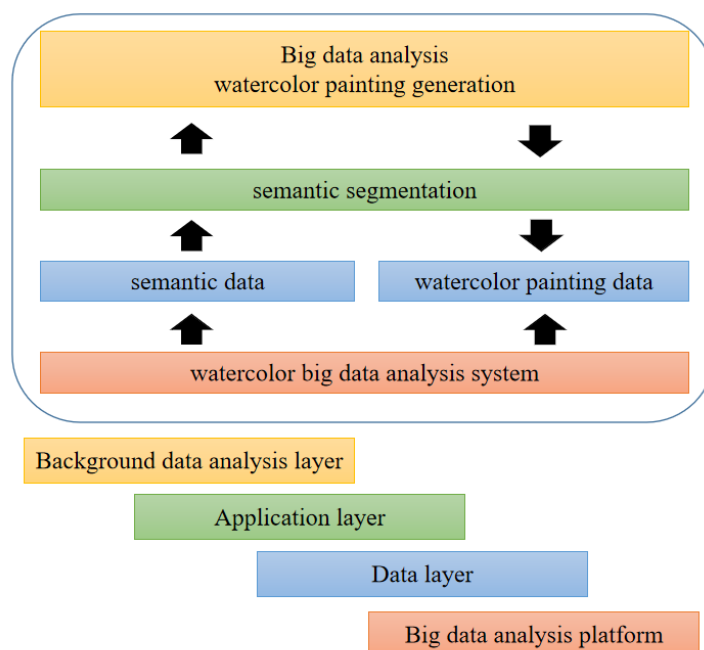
Big data analysis
watercolor painting generation

semantic segmentation

semantic data

watercolor painting data

watercolor big data analysis system

Background data analysis layer

Application layer

Data layer

Big data analysis platform